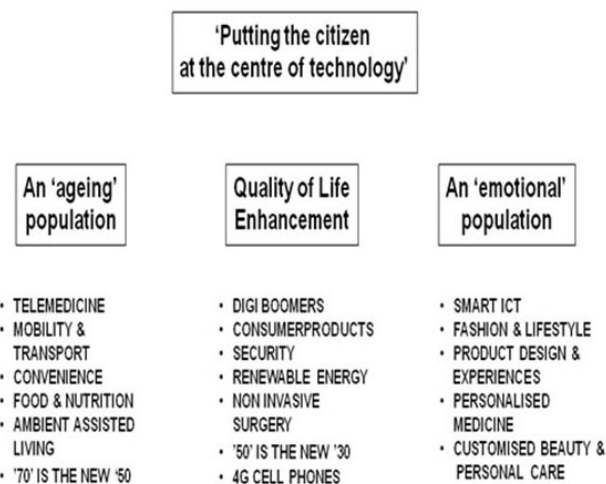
'Putting the citizen at the centre of technology'

An 'ageing' population

- TELEMEDICINE
- MOBILITY & TRANSPORT
- CONVENIENCE
- FOOD & NUTRITION
- AMBIENT ASSISTED LIVING
- '70' IS THE NEW '50

Quality of Life Enhancement

- DIGI BOOMERS
- CONSUMERPRODUCTS
- SECURITY
- RENEWABLE ENERGY
- NON INVASIVE SURGERY
- '50' IS THE NEW '30
- 4G CELL PHONES

An 'emotional' population

- SMART ICT
- FASHION & LIFESTYLE
- PRODUCT DESIGN & EXPERIENCES
- PERSONALISED MEDICINE
- CUSTOMISED BEAUTY & PERSONAL CARE